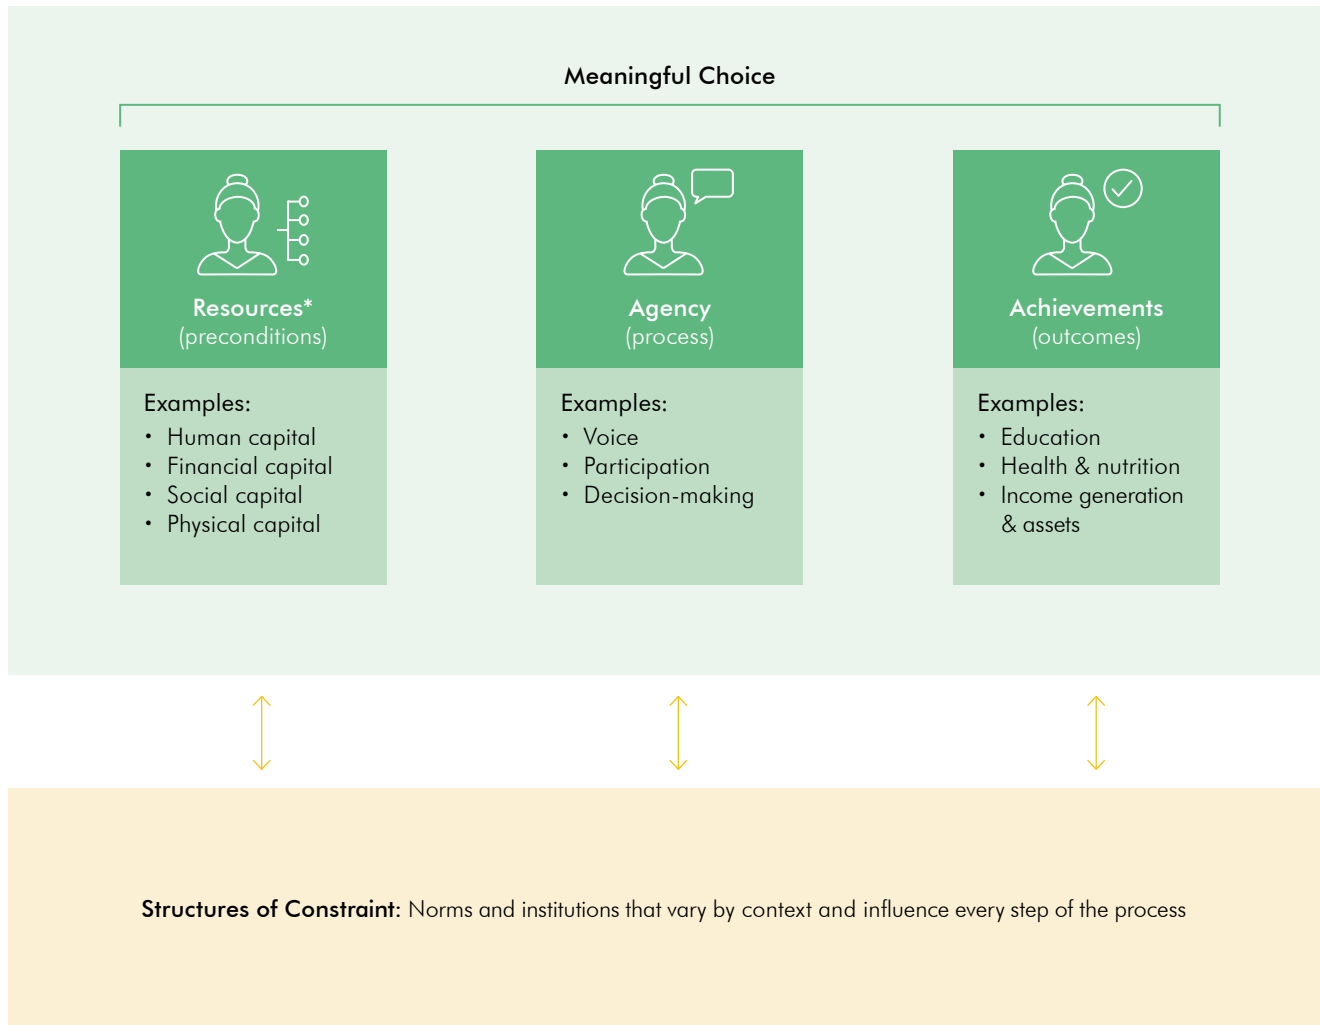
Meaningful Choice

Resources*
(preconditions)

Examples:
• Human capital
• Financial capital
• Social capital
• Physical capital

Agency
(process)

Examples:
• Voice
• Participation
• Decision-making

Achievements
(outcomes)

Examples:
• Education
• Health & nutrition
• Income generation & assets

Structures of Constraint: Norms and institutions that vary by context and influence every step of the process